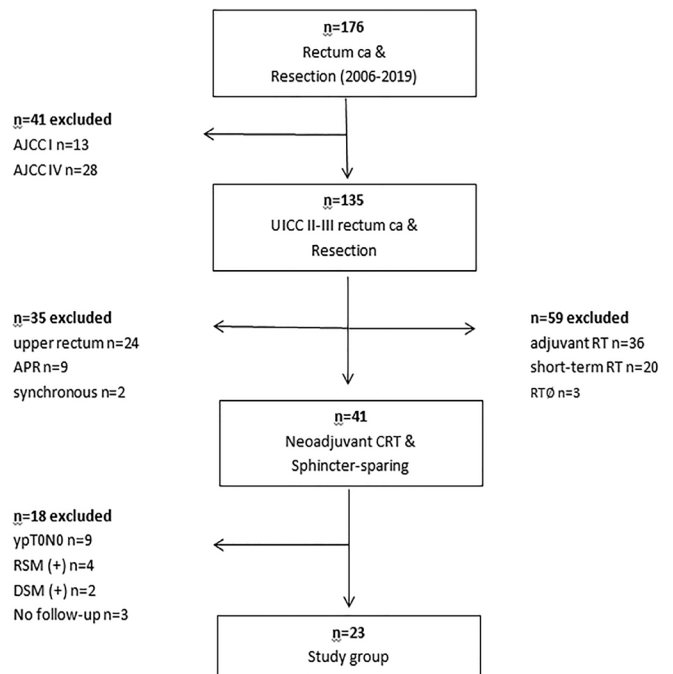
n=176
Rectum ca &
Resection (2006-2019)

n=41 excluded
AJCC I n=13
AJCC IV n=28

n=135
UICC II-III rectum ca &
Resection

n=35 excluded
upper rectum n=24
APR n=9
synchronous n=2

n=59 excluded
adjuvant RT n=36
short-term RT n=20
RTØ n=3

n=41
Neoadjuvant CRT &
Sphincter-sparing

n=18 excluded
ypT0N0 n=9
RSM (+) n=4
DSM (+) n=2
No follow-up n=3

n=23
Study group